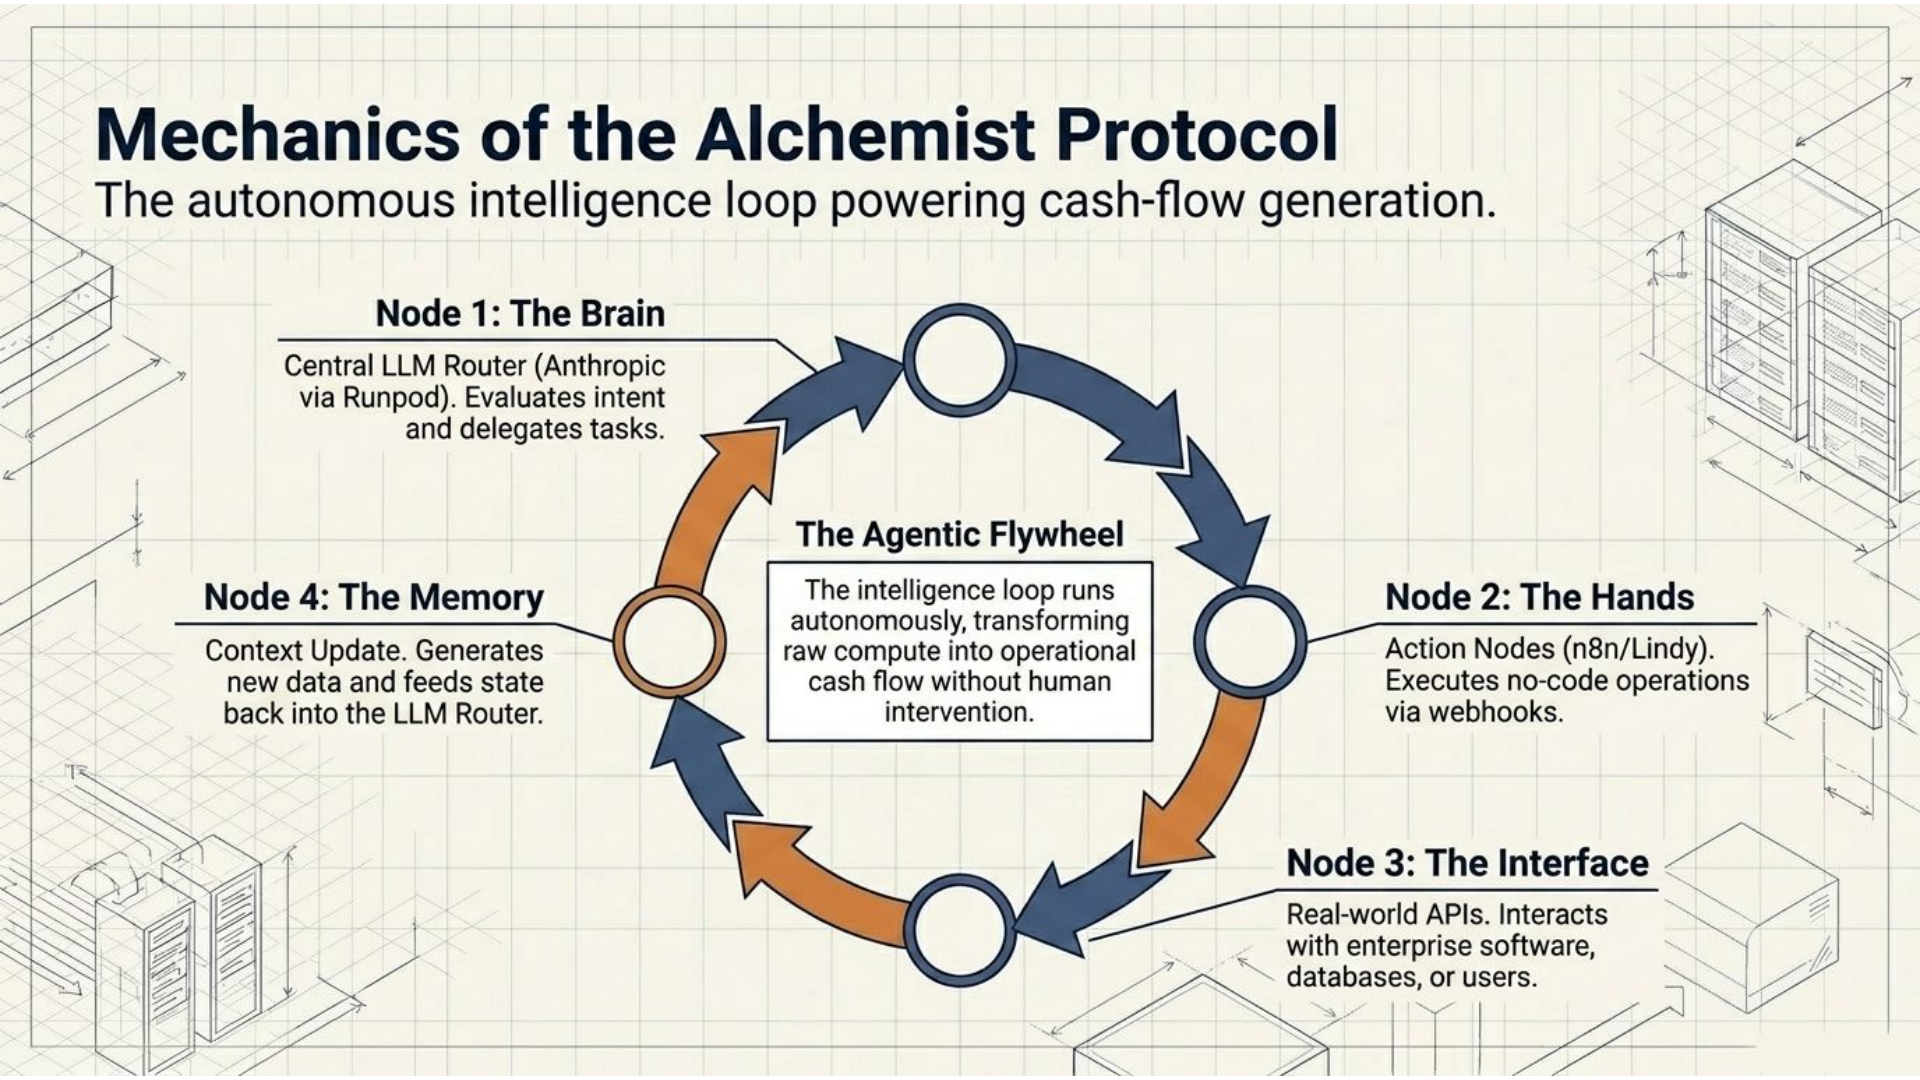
Mechanics of the Alchemist Protocol

The autonomous intelligence loop powering cash-flow generation.

Node 1: The Brain

Central LLM Router (Anthropic via Runpod). Evaluates intent and delegates tasks.

Node 4: The Memory

Context Update. Generates new data and feeds state back into the LLM Router.

The Agentic Flywheel

The intelligence loop runs autonomously, transforming raw compute into operational cash flow without human intervention.

Node 2: The Hands

Action Nodes (n8n/Lindy). Executes no-code operations via webhooks.

Node 3: The Interface

Real-world APIs. Interacts with enterprise software, databases, or users.